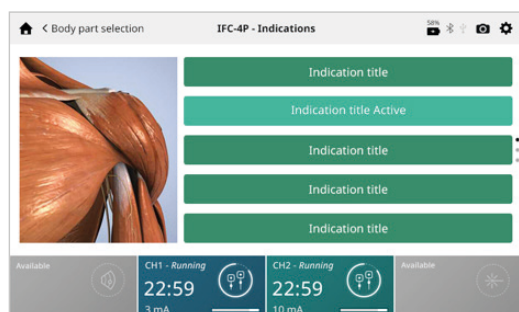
< Body part selection

IFC-4P - Indications

58%

Indication title

Indication title Active

Indication title

Indication title

Indication title

Available

CH1 - *Running*

22:59

3 mA

CH2 - *Running*

22:59

10 mA

Available